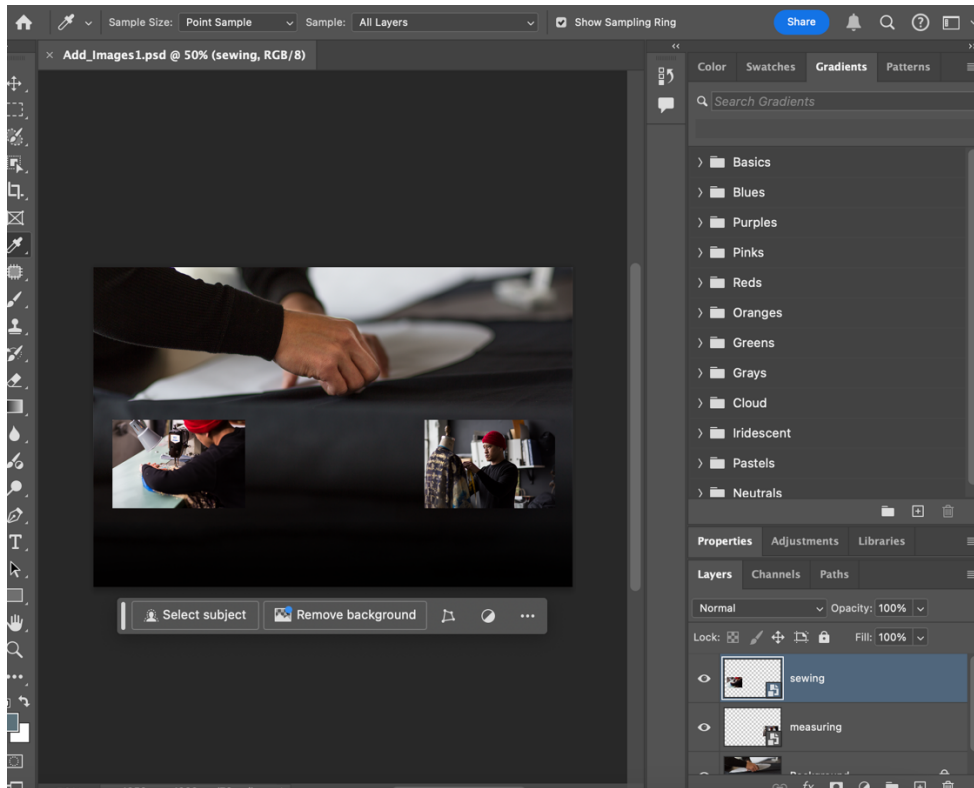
Sample Size: Point Sample
Sample: All Layers
Show Sampling Ring
Share

Add_Images1.psd @ 50% (sewing, RGB/8)

Color Swatches Gradients Patterns

Search Gradients

Basics
Blues
Purples
Pinks
Reds
Oranges
Greens
Grays
Cloud
Iridescent
Pastels
Neutrals

Properties Adjustments Libraries

Layers Channels Paths

Normal
Opacity: 100%
Lock:
Fill: 100%

sewing
measuring

Select subject
Remove background